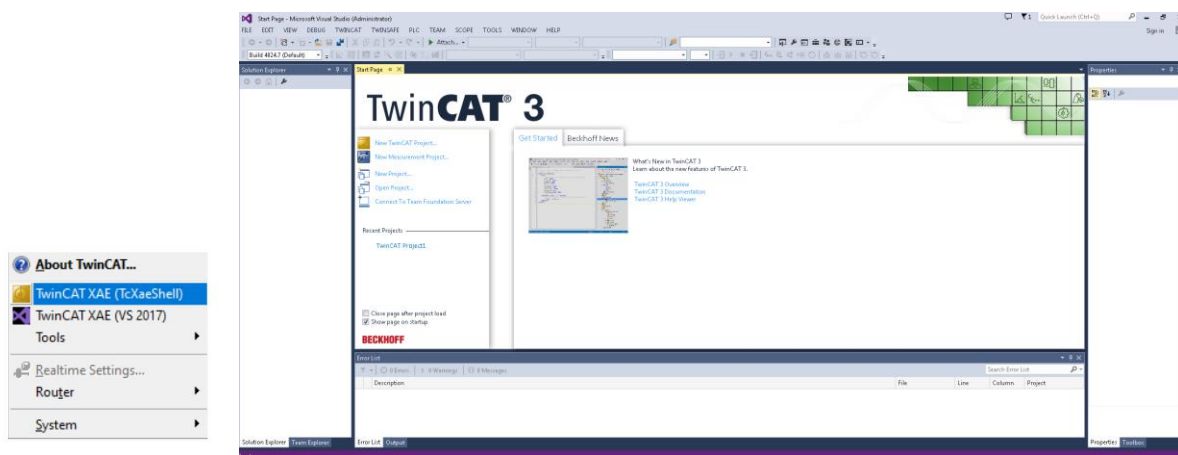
About TwinCAT...
TwinCAT XAE (TcXaeShell)
TwinCAT XAE (VS 2017)
Tools
Realtime Settings...
Router
System

Start Page - Microsoft Visual Studio (Administrator)
Quick Launch (Ctrl+Q)
FILE EDIT VIEW DEBUG TWINCAT TWINSAFE PLC TEAM SCOPE TOOLS WINDOW HELP
Sign in
Attach...
Build 4024.7 (Default)
Solution Explorer
Start Page
Properties
TwinCAT® 3
New TwinCAT Project...
New Measurement Project...
New Project...
Open Project...
Connect To Team Foundation Server
Get Started
Beckhoff News
What's New in TwinCAT 3
Learn about the new features of TwinCAT 3.
TwinCAT 3 Overview
TwinCAT 3 Documentation
TwinCAT 3 Help Viewer
Recent Projects
TwinCAT Project1
Close page after project load
Show page on startup
BECKHOFF
Error List
0 Errors
0 Warnings
0 Messages
Search Error List
Description
File
Line
Column
Project
Solution Explorer
Team Explorer
Error List
Output
Properties
Toolbox